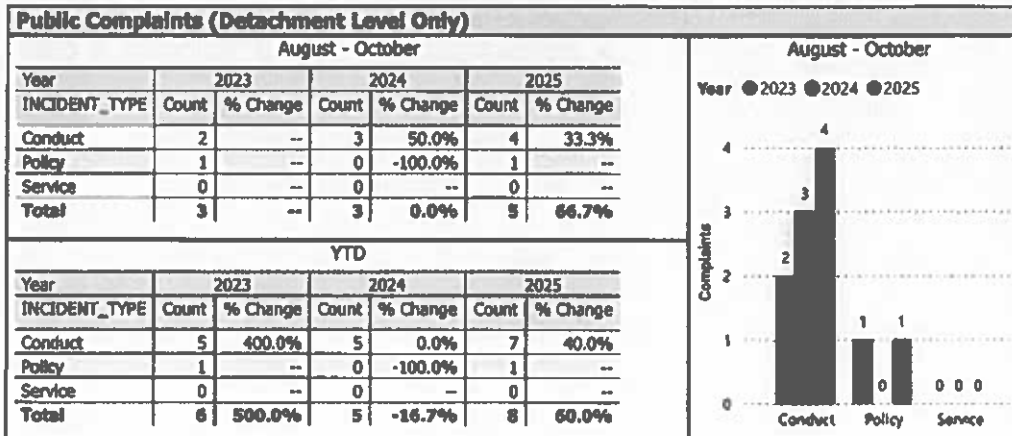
Public Complaints (Detachment Level Only)

August - October

| Year | 2023 | | 2024 | | 2025 | |
|---|---|---|---|---|---|---|
| INCIDENT_TYPE | Count | % Change | Count | % Change | Count | % Change |
| Conduct | 2 | -- | 3 | 50.0% | 4 | 33.3% |
| Policy | 1 | -- | 0 | -100.0% | 1 | -- |
| Service | 0 | -- | 0 | -- | 0 | -- |
| Total | 3 | -- | 3 | 0.0% | 5 | 66.7% |

YTD

| Year | 2023 | | 2024 | | 2025 | |
|---|---|---|---|---|---|---|
| INCIDENT_TYPE | Count | % Change | Count | % Change | Count | % Change |
| Conduct | 5 | 400.0% | 5 | 0.0% | 7 | 40.0% |
| Policy | 1 | -- | 0 | -100.0% | 1 | -- |
| Service | 0 | -- | 0 | -- | 0 | -- |
| Total | 6 | 500.0% | 5 | -16.7% | 8 | 60.0% |

August - October

Year 2023 2024 2025

Complaints

0 1 2 3 4

2 3 4 1 0 1 0 0 0

Conduct Policy Service